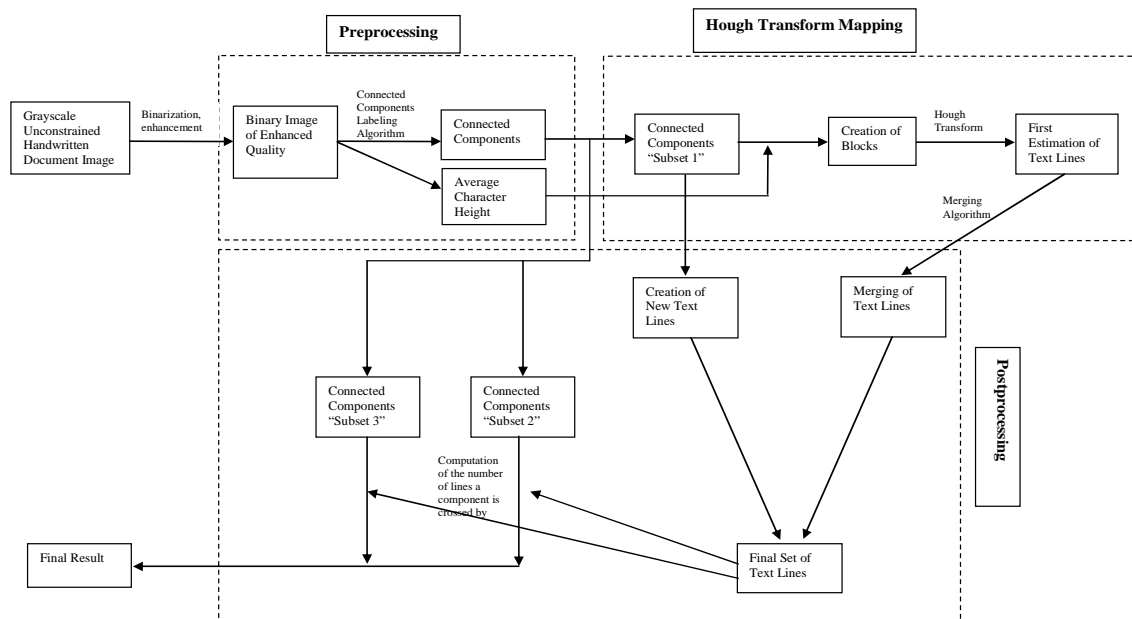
Preprocessing

Hough Transform Mapping

Grayscale Unconstrained Handwritten Document Image

Binarization, enhancement

Binary Image of Enhanced Quality

Connected Components Labeling Algorithm

Connected Components

Average Character Height

Connected Components “Subset 1”

Creation of Blocks

Hough Transform

First Estimation of Text Lines

Merging Algorithm

Creation of New Text Lines

Merging of Text Lines

Postprocessing

Connected Components “Subset 3”

Connected Components “Subset 2”

Computation of the number of lines a component is crossed by

Final Result

Final Set of Text Lines